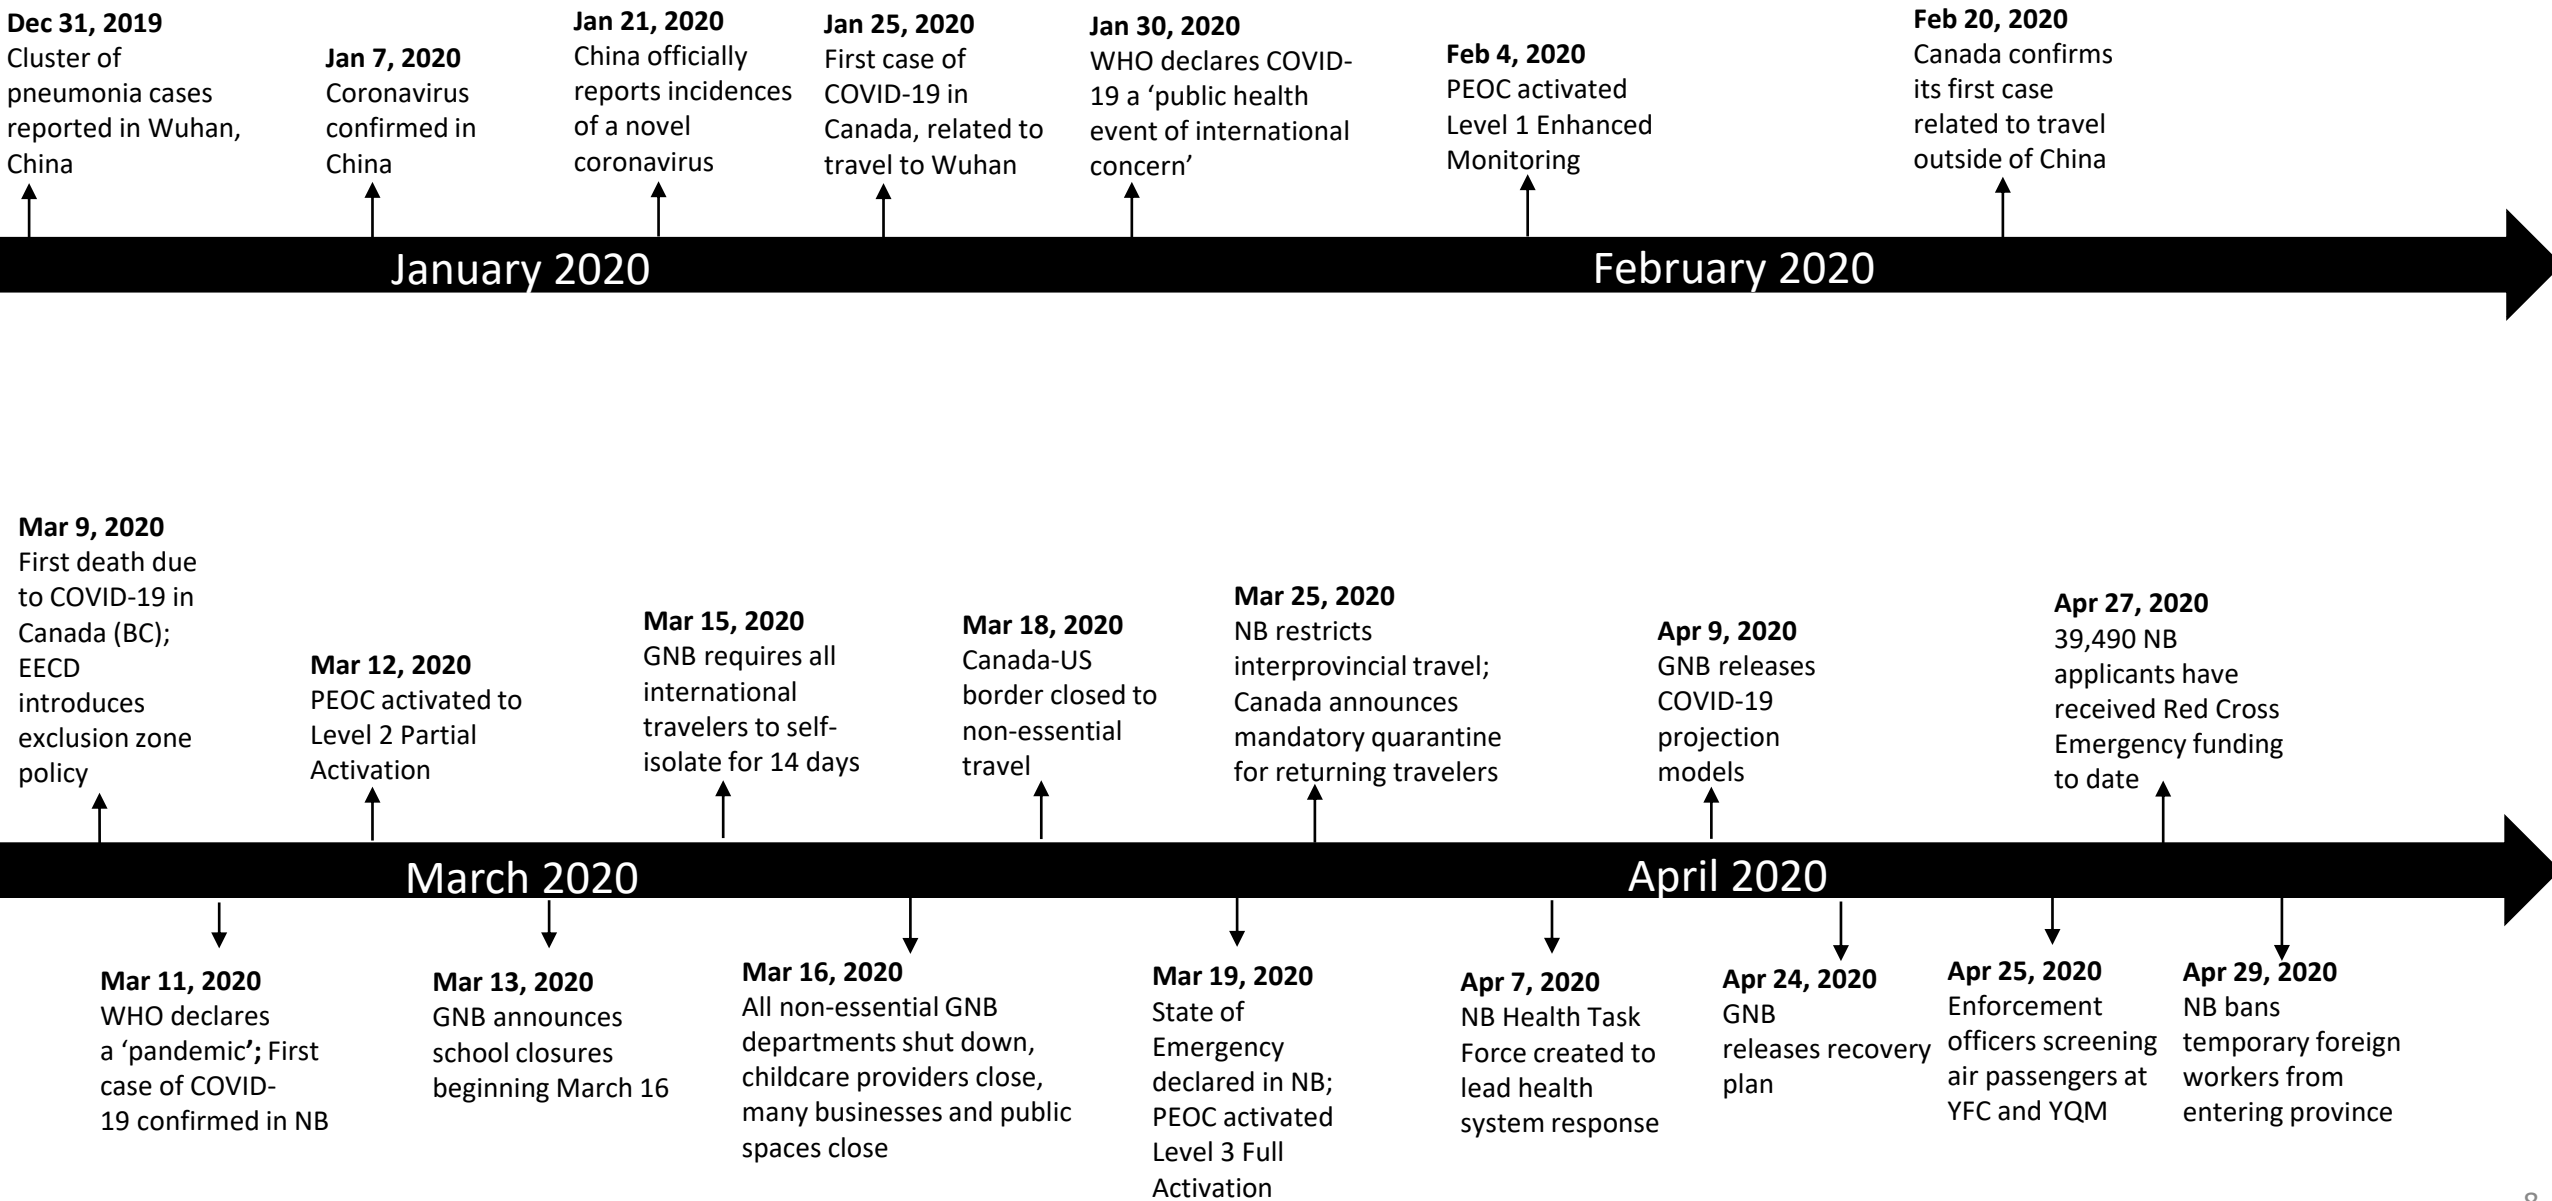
**Dec 31, 2019**
Cluster of pneumonia cases reported in Wuhan, China

**Jan 7, 2020**
Coronavirus confirmed in China

**Jan 21, 2020**
China officially reports incidences of a novel coronavirus

**Jan 25, 2020**
First case of COVID-19 in Canada, related to travel to Wuhan

**Jan 30, 2020**
WHO declares COVID-19 a 'public health event of international concern'

**Feb 4, 2020**
PEOC activated Level 1 Enhanced Monitoring

**Feb 20, 2020**
Canada confirms its first case related to travel outside of China

January 2020

February 2020

**Mar 9, 2020**
First death due to COVID-19 in Canada (BC); EECD introduces exclusion zone policy

**Mar 12, 2020**
PEOC activated to Level 2 Partial Activation

**Mar 15, 2020**
GNB requires all international travelers to self-isolate for 14 days

**Mar 18, 2020**
Canada-US border closed to non-essential travel

**Mar 25, 2020**
NB restricts interprovincial travel; Canada announces mandatory quarantine for returning travelers

**Apr 9, 2020**
GNB releases COVID-19 projection models

**Apr 27, 2020**
39,490 NB applicants have received Red Cross Emergency funding to date

March 2020

April 2020

**Mar 11, 2020**
WHO declares a 'pandemic'**;** First case of COVID-19 confirmed in NB

**Mar 13, 2020**
GNB announces school closures beginning March 16

**Mar 16, 2020**
All non-essential GNB departments shut down, childcare providers close, many businesses and public spaces close

**Mar 19, 2020**
State of Emergency declared in NB; PEOC activated Level 3 Full Activation

**Apr 7, 2020**
NB Health Task Force created to lead health system response

**Apr 24, 2020**
GNB releases recovery plan

**Apr 25, 2020**
Enforcement officers screening air passengers at YFC and YQM

**Apr 29, 2020**
NB bans temporary foreign workers from entering province

8